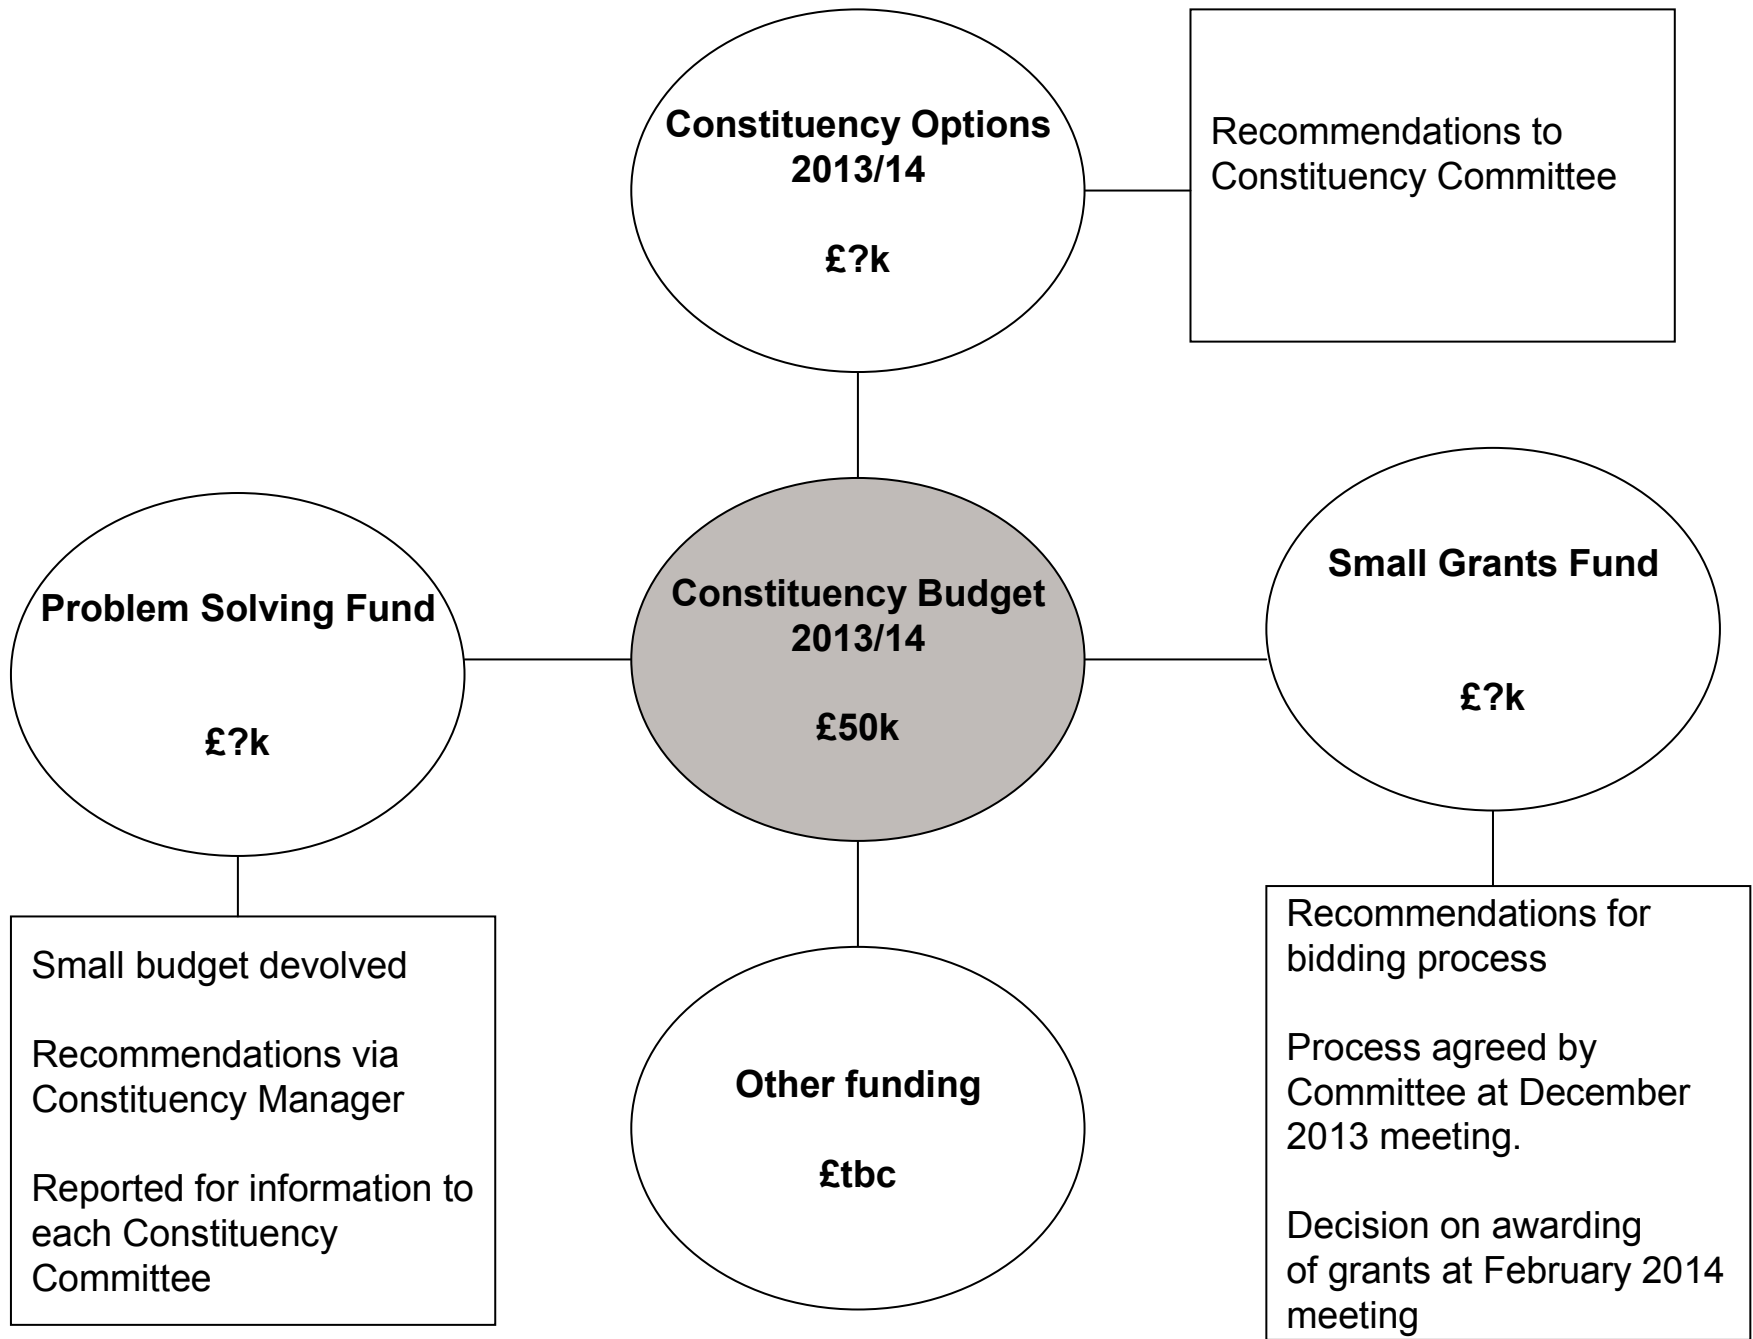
Constituency Options 2013/14

£?k

Recommendations to Constituency Committee

Problem Solving Fund

£?k

Constituency Budget 2013/14

£50k

Small Grants Fund

£?k

Small budget devolved

Recommendations via Constituency Manager

Reported for information to each Constituency Committee

Other funding

£tbc

Recommendations for bidding process

Process agreed by Committee at December 2013 meeting.

Decision on awarding of grants at February 2014 meeting